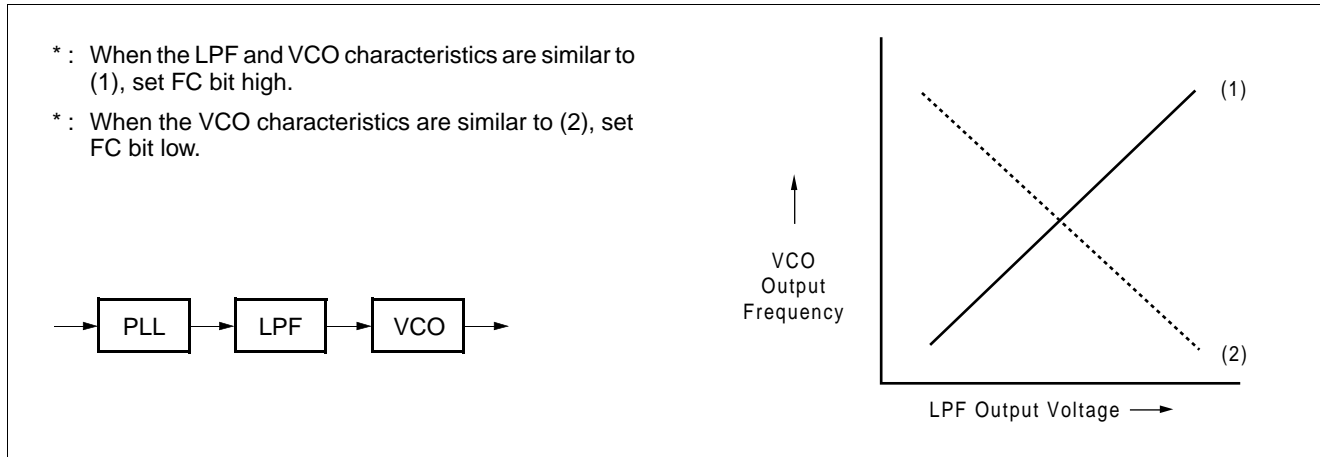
* : When the LPF and VCO characteristics are similar to (1), set FC bit high.

* : When the VCO characteristics are similar to (2), set FC bit low.

PLL

LPF

VCO

VCO Output Frequency

(1)

(2)

LPF Output Voltage